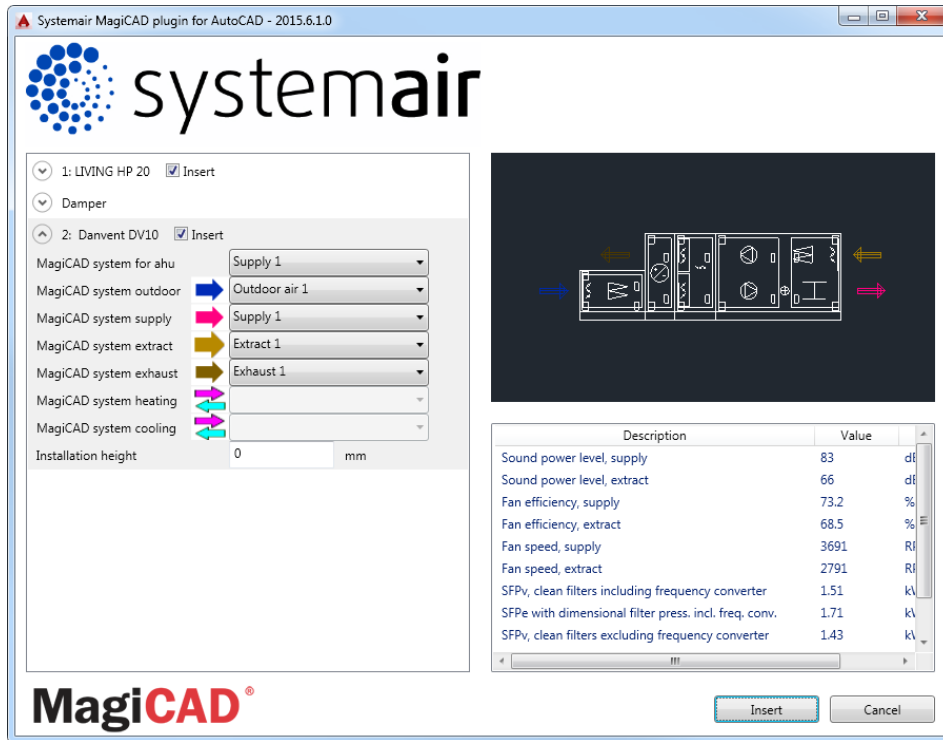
Systemair MagiCAD plugin for AutoCAD - 2015.6.1.0

systemair

1: LIVING HP 20 Insert

Damper

2: Danvent DV10 Insert

MagiCAD system for ahu Supply 1
MagiCAD system outdoor Outdoor air 1
MagiCAD system supply Supply 1
MagiCAD system extract Extract 1
MagiCAD system exhaust Exhaust 1
MagiCAD system heating
MagiCAD system cooling
Installation height 0 mm

| Description | Value | |
|---|---|---|
| Sound power level, supply | 83 | d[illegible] |
| Sound power level, extract | 66 | d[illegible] |
| Fan efficiency, supply | 73.2 | % |
| Fan efficiency, extract | 68.5 | % |
| Fan speed, supply | 3691 | R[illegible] |
| Fan speed, extract | 2791 | R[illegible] |
| SFPv, clean filters including frequency converter | 1.51 | k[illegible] |
| SFPe with dimensional filter press. incl. freq. conv. | 1.71 | k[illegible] |
| SFPv, clean filters excluding frequency converter | 1.43 | k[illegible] |

MagiCAD®

Insert Cancel